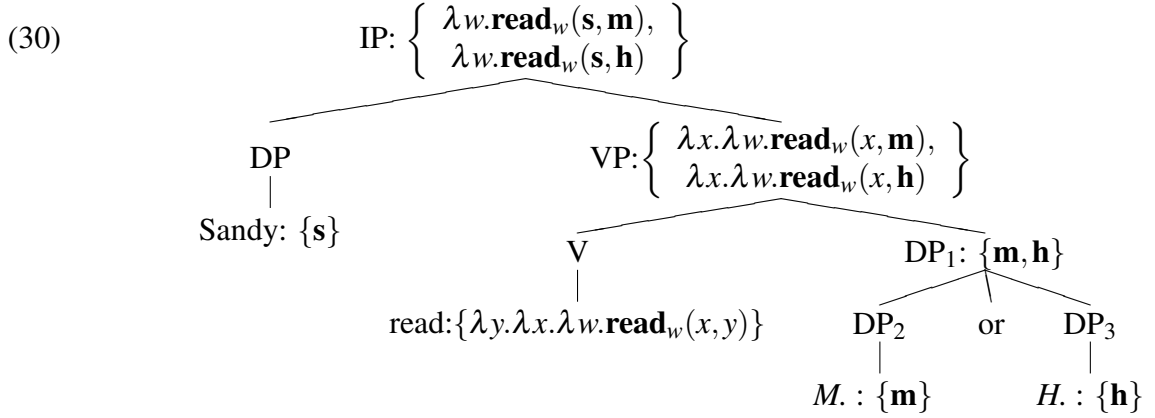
(30)

IP: $\left\{ \begin{array}{l} \lambda w.\mathbf{read}_w(\mathbf{s},\mathbf{m}), \\ \lambda w.\mathbf{read}_w(\mathbf{s},\mathbf{h}) \end{array} \right\}$

DP

Sandy: $\{\mathbf{s}\}$

VP: $\left\{ \begin{array}{l} \lambda x.\lambda w.\mathbf{read}_w(x,\mathbf{m}), \\ \lambda x.\lambda w.\mathbf{read}_w(x,\mathbf{h}) \end{array} \right\}$

V

read: $\{\lambda y.\lambda x.\lambda w.\mathbf{read}_w(x,y)\}$

DP$_1$: $\{\mathbf{m},\mathbf{h}\}$

DP$_2$

or

DP$_3$

*M.* : $\{\mathbf{m}\}$

*H.* : $\{\mathbf{h}\}$